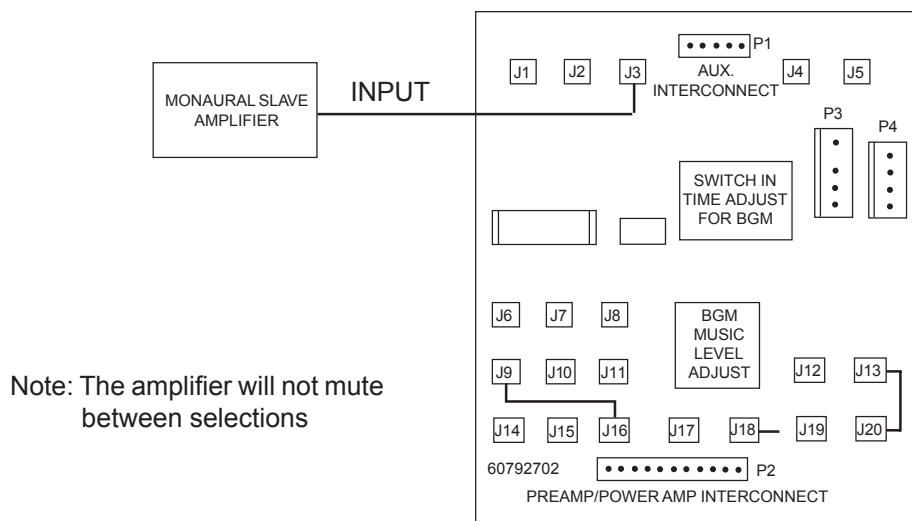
MONAURAL SLAVE AMPLIFIER

INPUT

P1

J1 J2 J3 AUX. INTERCONNECT J4 J5

P3 P4

SWITCH IN TIME ADJUST FOR BGM

J6 J7 J8

BGM MUSIC LEVEL ADJUST

J9 J10 J11 J12 J13

J14 J15 J16 J17 J18 J19 J20

Note: The amplifier will not mute between selections

60792702

P2

PREAMP/POWER AMP INTERCONNECT